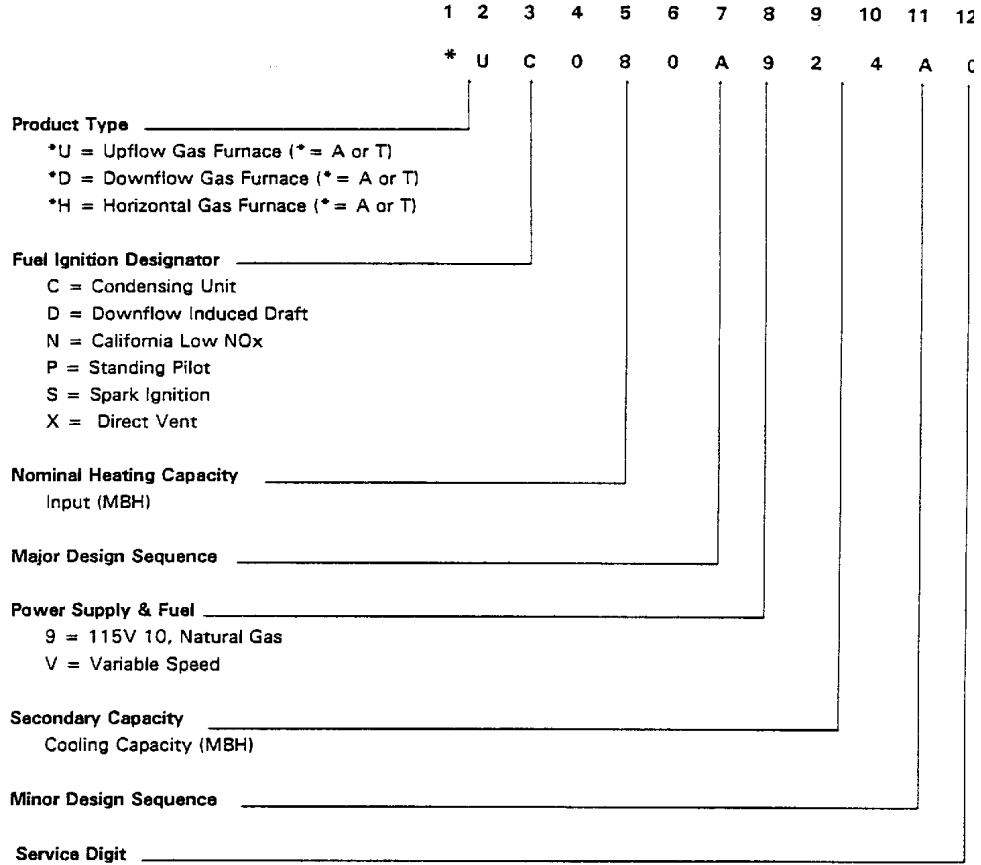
1 2 3 4 5 6 7 8 9 10 11 12

* U C 0 8 0 A 9 2 4 A C

Product Type
*U = Upflow Gas Furnace (* = A or T)
*D = Downflow Gas Furnace (* = A or T)
*H = Horizontal Gas Furnace (* = A or T)

Fuel Ignition Designator
C = Condensing Unit
D = Downflow Induced Draft
N = California Low NOx
P = Standing Pilot
S = Spark Ignition
X = Direct Vent

Nominal Heating Capacity
Input (MBH)

Major Design Sequence

Power Supply & Fuel
9 = 115V 10, Natural Gas
V = Variable Speed

Secondary Capacity
Cooling Capacity (MBH)

Minor Design Sequence

Service Digit